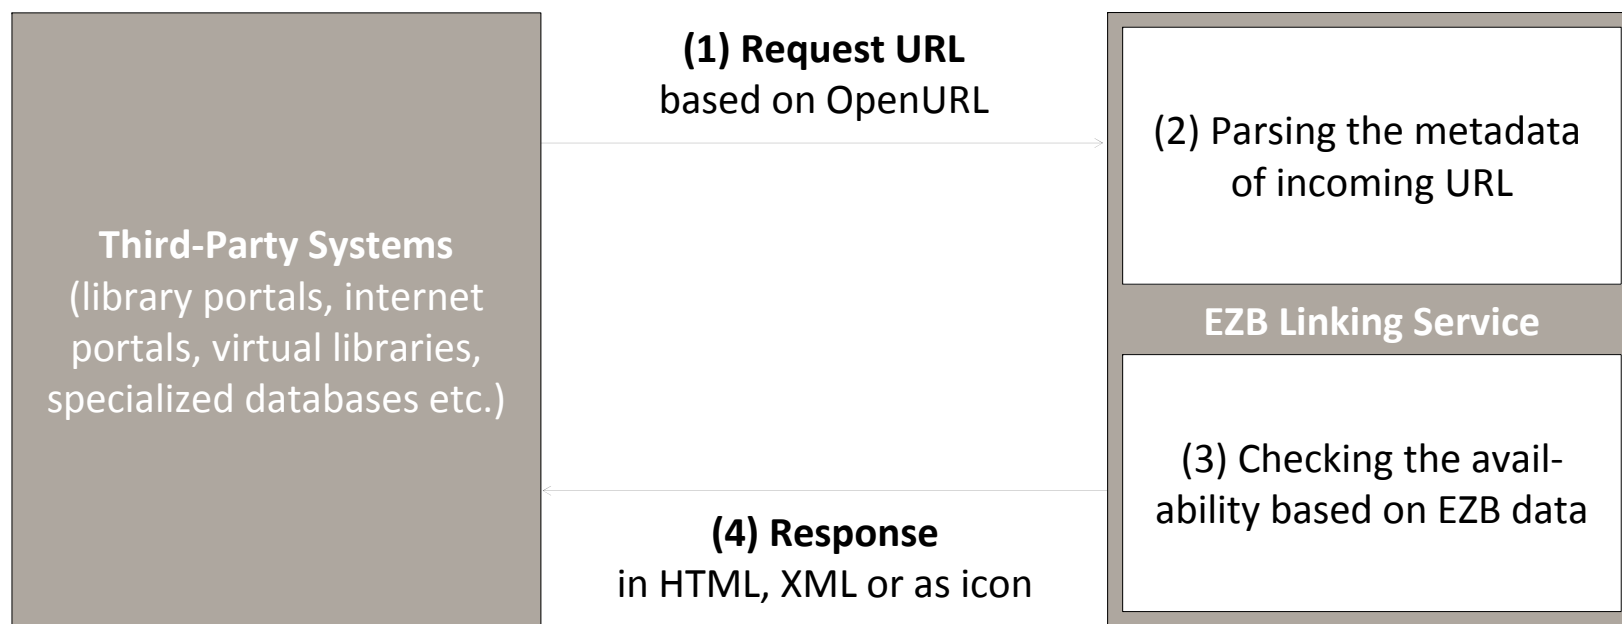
Third-Party Systems
(library portals, internet portals, virtual libraries, specialized databases etc.)

(1) Request URL
based on OpenURL

(2) Parsing the metadata of incoming URL

EZB Linking Service

(3) Checking the availability based on EZB data

(4) Response
in HTML, XML or as icon